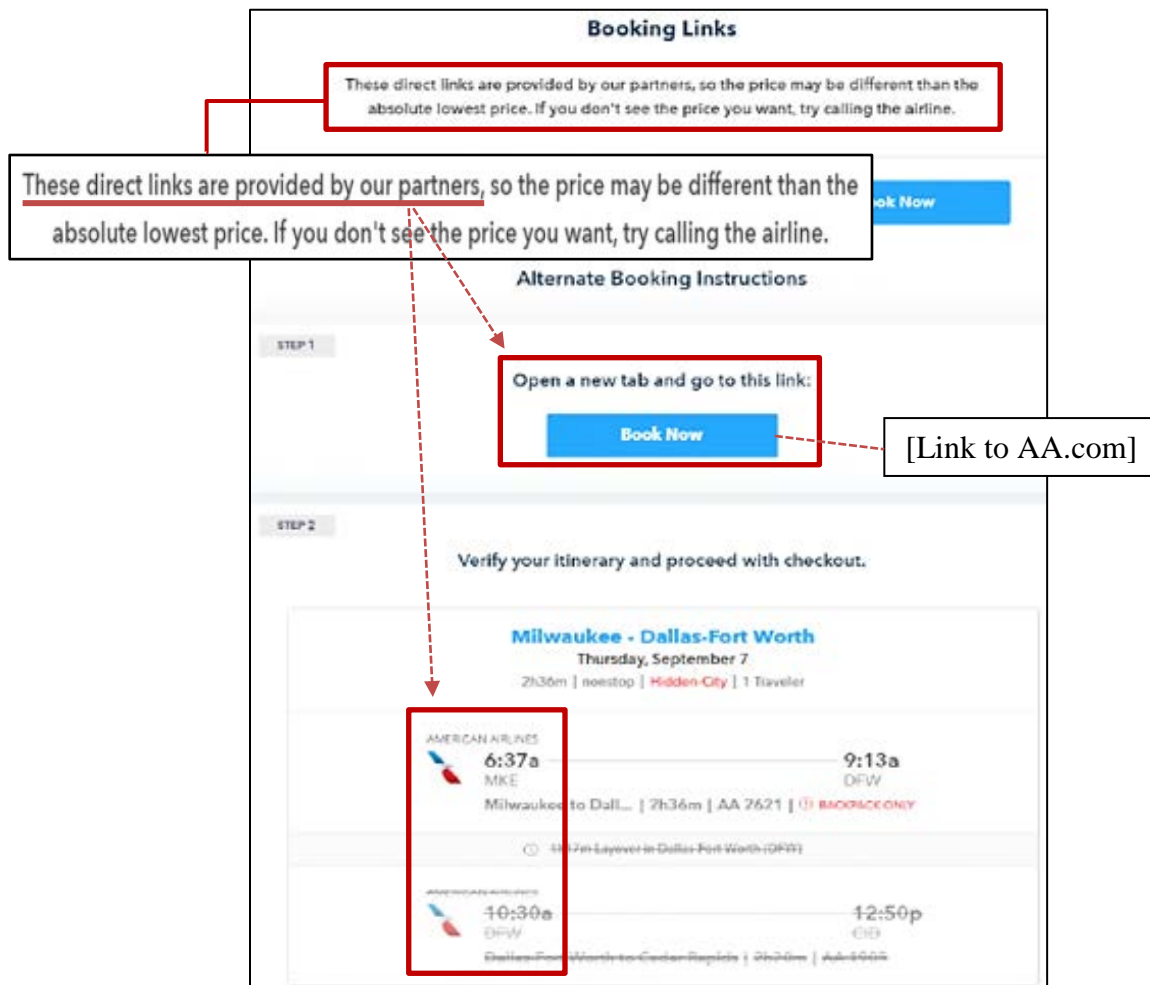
Booking Links

These direct links are provided by our partners, so the price may be different than the absolute lowest price. If you don't see the price you want, try calling the airline.

These direct links are provided by our partners, so the price may be different than the absolute lowest price. If you don't see the price you want, try calling the airline.

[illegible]ok Now

Alternate Booking Instructions

STEP 1

Open a new tab and go to this link:

Book Now

[Link to AA.com]

STEP 2

Verify your itinerary and proceed with checkout.

Milwaukee - Dallas-Fort Worth

Thursday, September 7

2h36m | nonstop | Hidden-City | 1 Traveler

AMERICAN AIRLINES

6:37a

MKE

9:13a

DFW

Milwaukee to Dall... | 2h36m | AA 2621 | BACKPACK ONLY

1h17m Layover in Dallas-Fort Worth (DFW)

AMERICAN AIRLINES

10:30a

DFW

12:50p

CID

Dallas-Fort Worth to Cedar Rapids | 2h20m | AA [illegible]